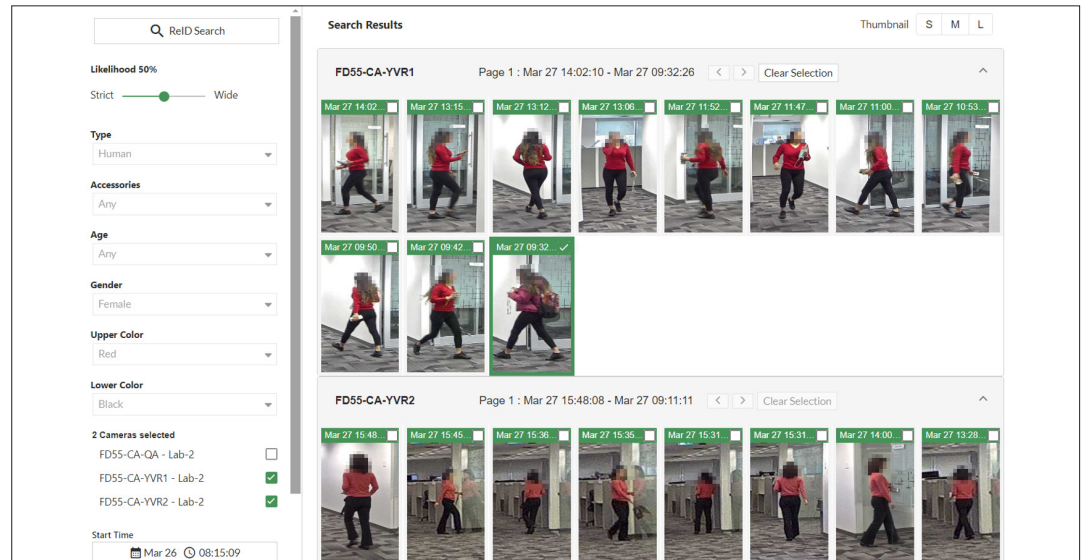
ReID Search

Likelihood 50%

Strict Wide

Type
Human

Accessories
Any

Age
Any

Gender
Female

Upper Color
Red

Lower Color
Black

2 Cameras selected
FD55-CA-QA - Lab-2
FD55-CA-YVR1 - Lab-2
FD55-CA-YVR2 - Lab-2

Start Time
Mar 26 08:15:09

Search Results

Thumbnail S M L

FD55-CA-YVR1 Page 1 : Mar 27 14:02:10 - Mar 27 09:32:26 < > Clear Selection

Mar 27 14:02... Mar 27 13:15... Mar 27 13:12... Mar 27 13:06... Mar 27 11:52... Mar 27 11:47... Mar 27 11:00... Mar 27 10:53...

Mar 27 09:50... Mar 27 09:42... Mar 27 09:32...

FD55-CA-YVR2 Page 1 : Mar 27 15:48:08 - Mar 27 09:11:11 < > Clear Selection

Mar 27 15:48... Mar 27 15:45... Mar 27 15:36... Mar 27 15:35... Mar 27 15:31... Mar 27 15:31... Mar 27 14:00... Mar 27 13:28...